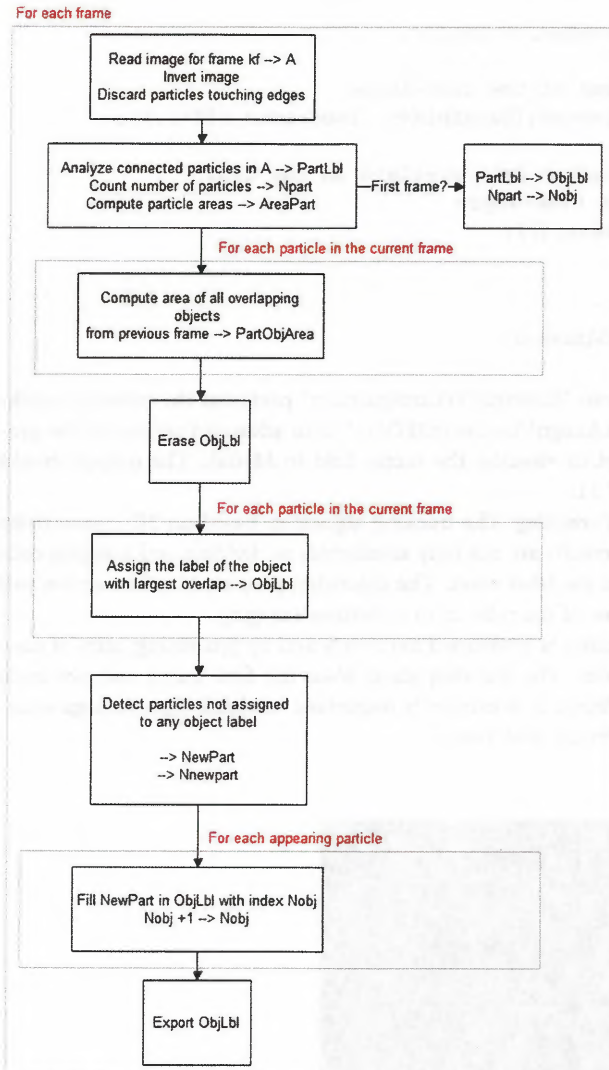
For each frame

Read image for frame kf --> A
Invert image
Discard particles touching edges

Analyze connected particles in A --> PartLbl
Count number of particles --> Npart
Compute particle areas --> AreaPart

First frame?

PartLbl --> ObjLbl
Npart --> Nobj

For each particle in the current frame

Compute area of all overlapping objects from previous frame --> PartObjArea

Erase ObjLbl

For each particle in the current frame

Assign the label of the object with largest overlap --> ObjLbl

Detect particles not assigned to any object label

--> NewPart
--> Nnewpart

For each appearing particle

Fill NewPart in ObjLbl with index Nobj
Nobj +1 --> Nobj

Export ObjLbl